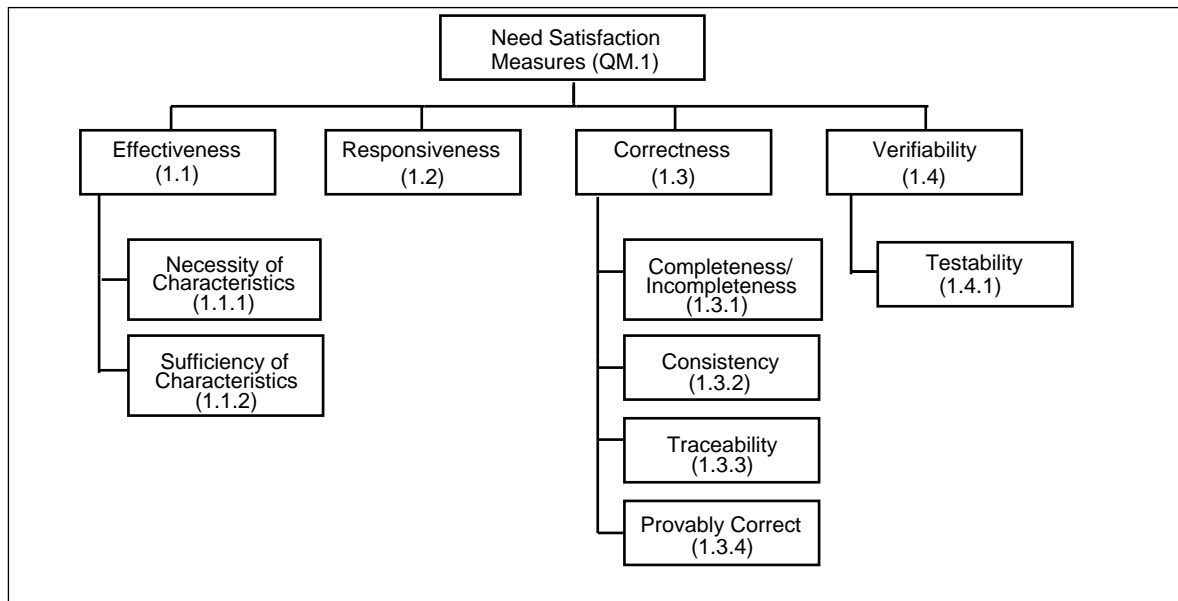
Need Satisfaction Measures (QM.1)

Effectiveness (1.1)

Responsiveness (1.2)

Correctness (1.3)

Verifiability (1.4)

Necessity of Characteristics (1.1.1)

Sufficiency of Characteristics (1.1.2)

Completeness/ Incompleteness (1.3.1)

Consistency (1.3.2)

Traceability (1.3.3)

Provably Correct (1.3.4)

Testability (1.4.1)